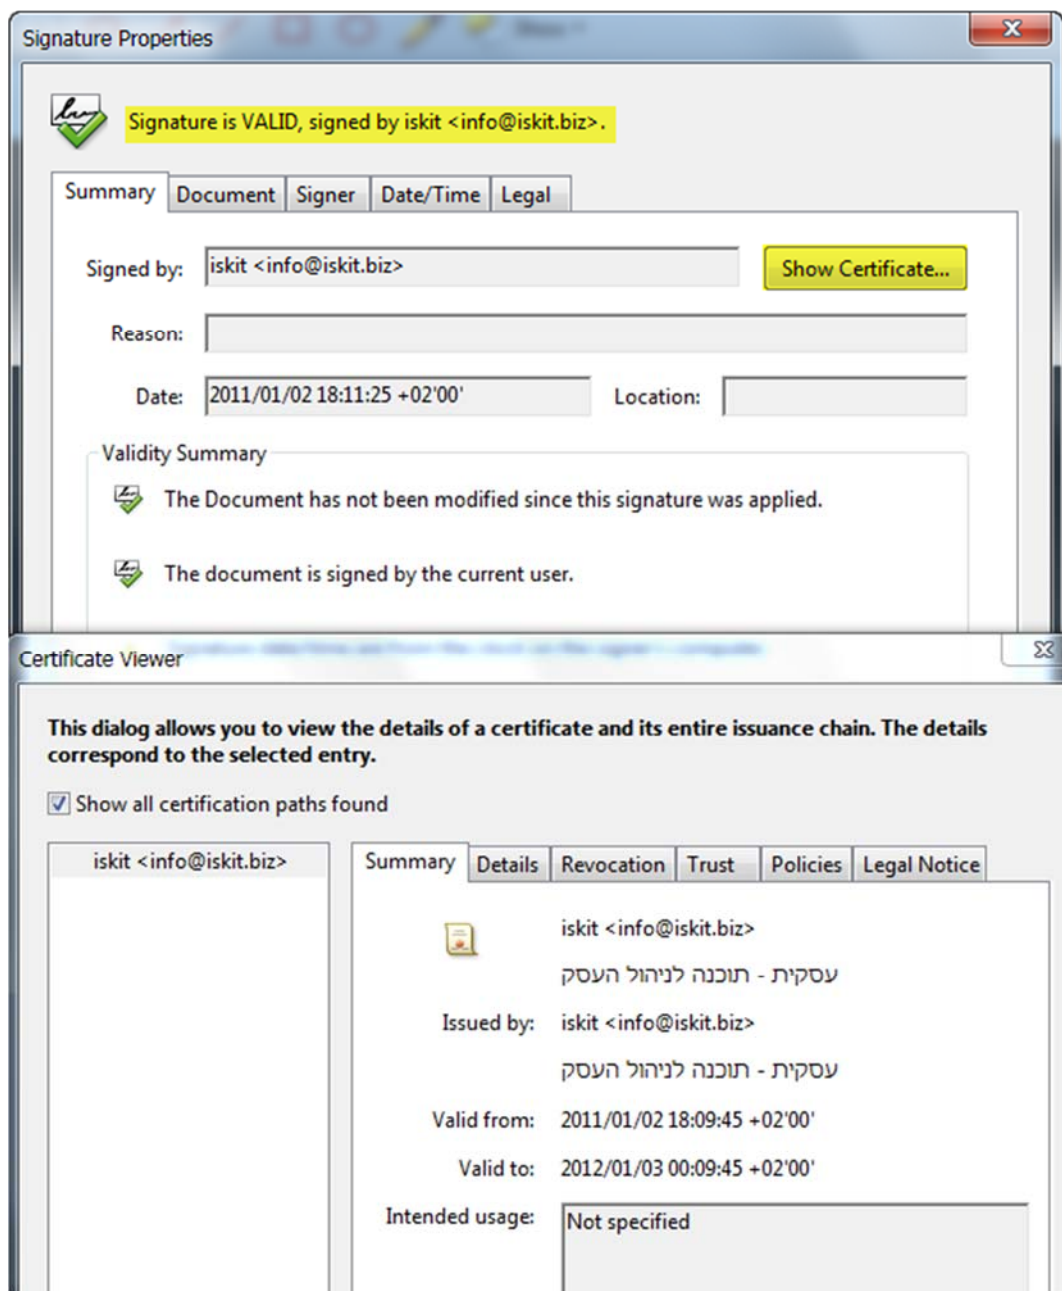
Signature Properties

Signature is VALID, signed by iskit <info@iskit.biz>.

Summary | Document | Signer | Date/Time | Legal

Signed by: iskit <info@iskit.biz>

Show Certificate...

Reason:

Date: 2011/01/02 18:11:25 +02'00'

Location:

Validity Summary

The Document has not been modified since this signature was applied.

The document is signed by the current user.

Certificate Viewer

This dialog allows you to view the details of a certificate and its entire issuance chain. The details correspond to the selected entry.

Show all certification paths found

iskit <info@iskit.biz>

Summary | Details | Revocation | Trust | Policies | Legal Notice

iskit <info@iskit.biz>

עסקית - תוכנה לניהול העסק

Issued by: iskit <info@iskit.biz>

עסקית - תוכנה לניהול העסק

Valid from: 2011/01/02 18:09:45 +02'00'

Valid to: 2012/01/03 00:09:45 +02'00'

Intended usage: Not specified